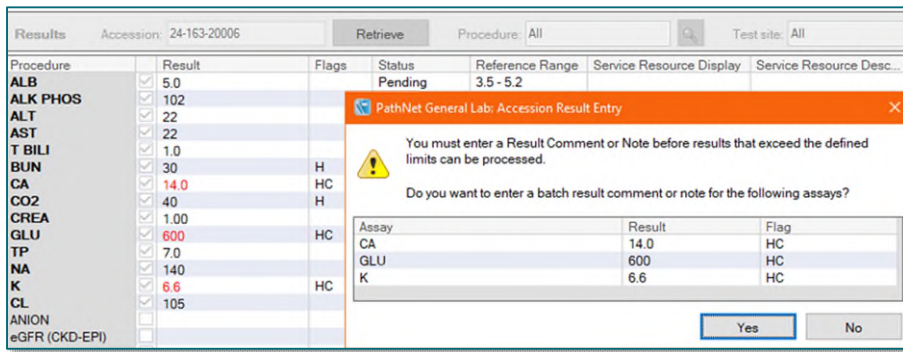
Results Accession: 24-163-20006 Retrieve Procedure: All Test site: All

| Procedure | Result | Flags | Status | Reference Range | Service Resource Display | Service Resource Desc... |
|---|---|---|---|---|---|---|
| ALB | 5.0 | | Pending | 3.5 - 5.2 | | |
| ALK PHOS | 102 | | | | | |
| ALT | 22 | | | | | |
| AST | 22 | | | | | |
| T BILI | 1.0 | | | | | |
| BUN | 30 | H | | | | |
| CA | 14.0 | HC | | | | |
| CO2 | 40 | H | | | | |
| CREA | 1.00 | | | | | |
| GLU | 600 | HC | | | | |
| TP | 7.0 | | | | | |
| NA | 140 | | | | | |
| K | 6.6 | HC | | | | |
| CL | 105 | | | | | |
| ANION | | | | | | |
| eGFR (CKD-EPI) | | | | | | |

PathNet General Lab: Accession Result Entry

You must enter a Result Comment or Note before results that exceed the defined limits can be processed.

Do you want to enter a batch result comment or note for the following assays?

| Assay | Result | Flag |
|---|---|---|
| CA | 14.0 | HC |
| GLU | 600 | HC |
| K | 6.6 | HC |

Yes No